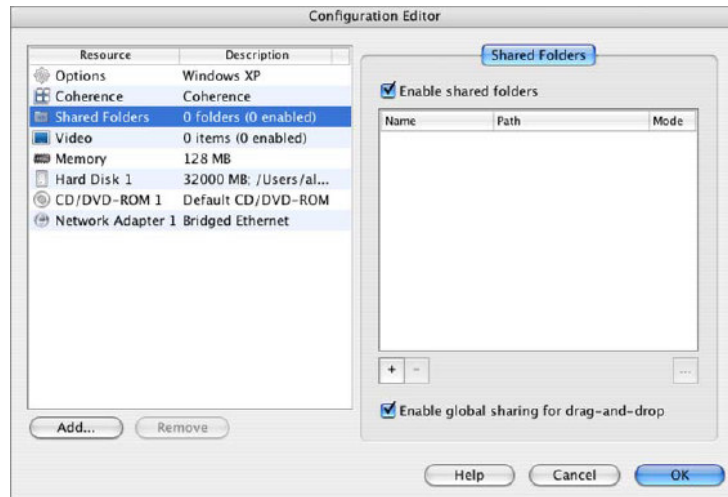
Configuration Editor

| Resource | Description |
|---|---|
| Options | Windows XP |
| Coherence | Coherence |
| Shared Folders | 0 folders (0 enabled) |
| Video | 0 items (0 enabled) |
| Memory | 128 MB |
| Hard Disk 1 | 32000 MB; /Users/al... |
| CD/DVD-ROM 1 | Default CD/DVD-ROM |
| Network Adapter 1 | Bridged Ethernet |

Add... Remove

Shared Folders

Enable shared folders

| Name | Path | Mode |
|---|---|---|

+ − ...

Enable global sharing for drag-and-drop

Help Cancel OK